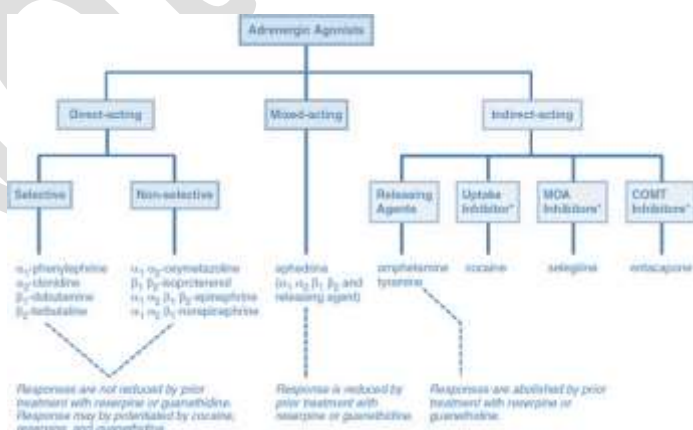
Adrenergic Agonists

Direct-acting

Mixed-acting

Indirect-acting

Selective

Non-selective

Releasing Agents

Uptake Inhibitor*

MOA Inhibitors*

COMT Inhibitors*

$\alpha_1$-phenylephrine
$\alpha_2$-clonidine
$\beta_1$-dobutamine
$\beta_2$-terbutaline

$\alpha_1$ $\alpha_2$-oxymetazoline
$\beta_1$ $\beta_2$-isoproterenol
$\alpha_1$ $\alpha_2$ $\beta_1$ $\beta_2$-epinephrine
$\alpha_1$ $\alpha_2$ $\beta_1$-norepinephrine

ephedrine
($\alpha_1$ $\alpha_2$ $\beta_1$ $\beta_2$ and releasing agent)

amphetamine
tyramine

cocaine

selegiline

entacapone

Responses are not reduced by prior treatment with reserpine or guanethidine. Response may be potentiated by cocaine, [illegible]

Response is reduced by prior treatment with reserpine or guanethidine.

Responses are abolished by prior treatment with reserpine or guanethidine.